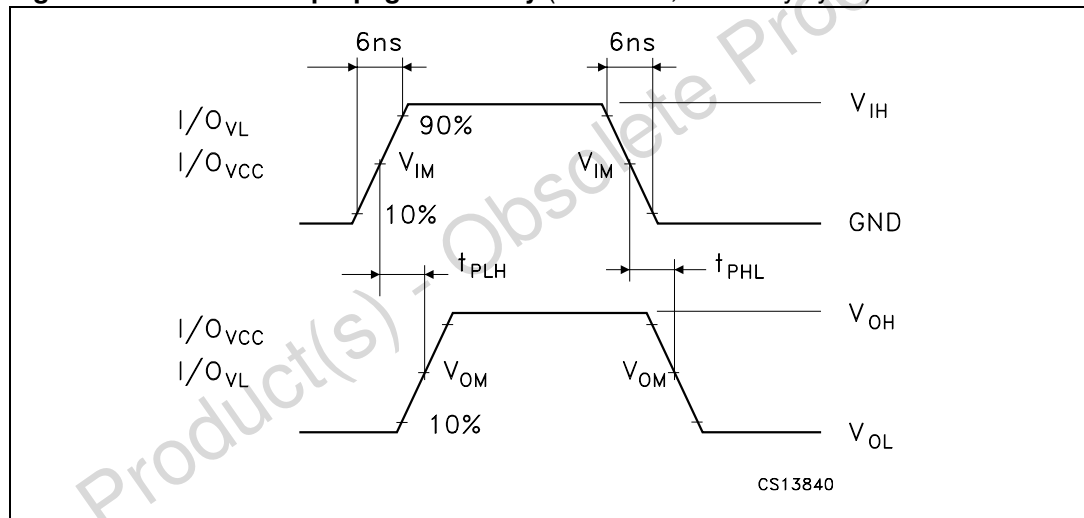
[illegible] propagation delay ([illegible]

6ns

6ns

$I/O_{VL}$

$I/O_{VCC}$

90%

$V_{IM}$

$V_{IM}$

10%

$V_{IH}$

GND

$t_{PLH}$

$t_{PHL}$

$I/O_{VCC}$

$I/O_{VL}$

$V_{OM}$

$V_{OM}$

10%

$V_{OH}$

$V_{OL}$

CS13840

Product(s) - Obsolete Prod